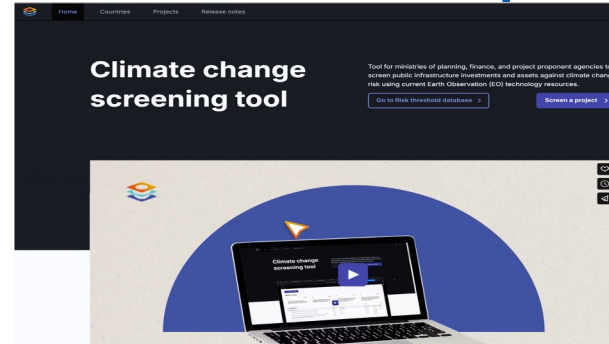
Home Countries Projects Release notes

Climate change screening tool

Tool for ministries of planning, finance, and project proponent agencies t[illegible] screen public infrastructure investments and assets against climate chan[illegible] risk using current Earth Observation (EO) technology resources.

Go to Risk threshold database >

Screen a project >

Climate change screening tool